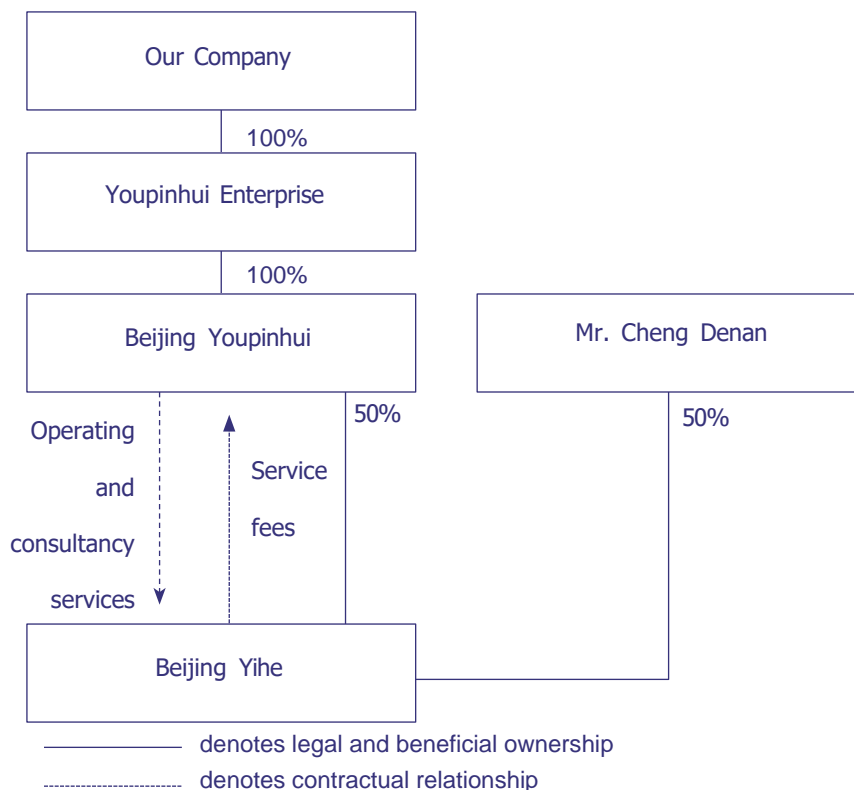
Our Company

100%

Youpinhui Enterprise

100%

Beijing Youpinhui

Mr. Cheng Denan

50%

50%

Operating and consultancy services

Service fees

Beijing Yihe

denotes legal and beneficial ownership

denotes contractual relationship